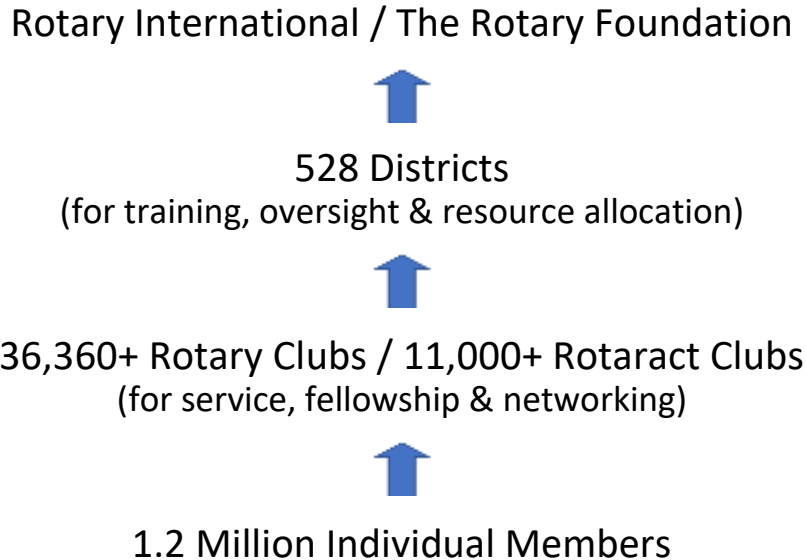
Rotary International / The Rotary Foundation

528 Districts
(for training, oversight & resource allocation)

36,360+ Rotary Clubs / 11,000+ Rotaract Clubs
(for service, fellowship & networking)

1.2 Million Individual Members